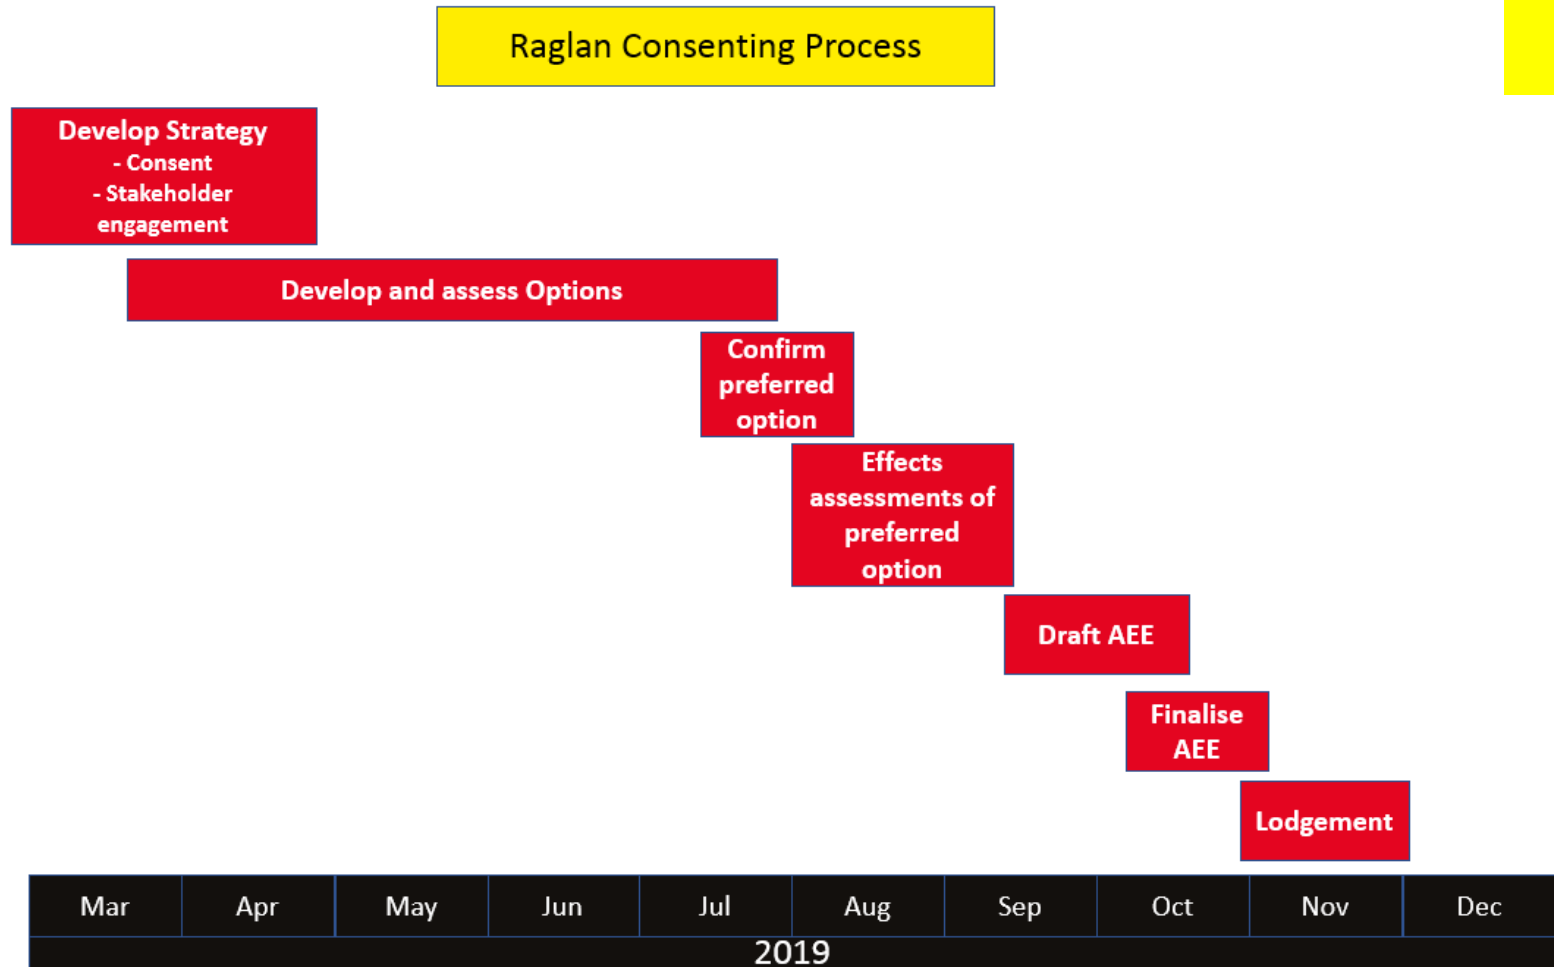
Raglan Consenting Process

Develop Strategy
- Consent
- Stakeholder engagement

Develop and assess Options

Confirm preferred option

Effects assessments of preferred option

Draft AEE

Finalise AEE

Lodgement

| Mar | Apr | May | Jun | Jul | Aug | Sep | Oct | Nov | Dec |
|---|---|---|---|---|---|---|---|---|---|

2019